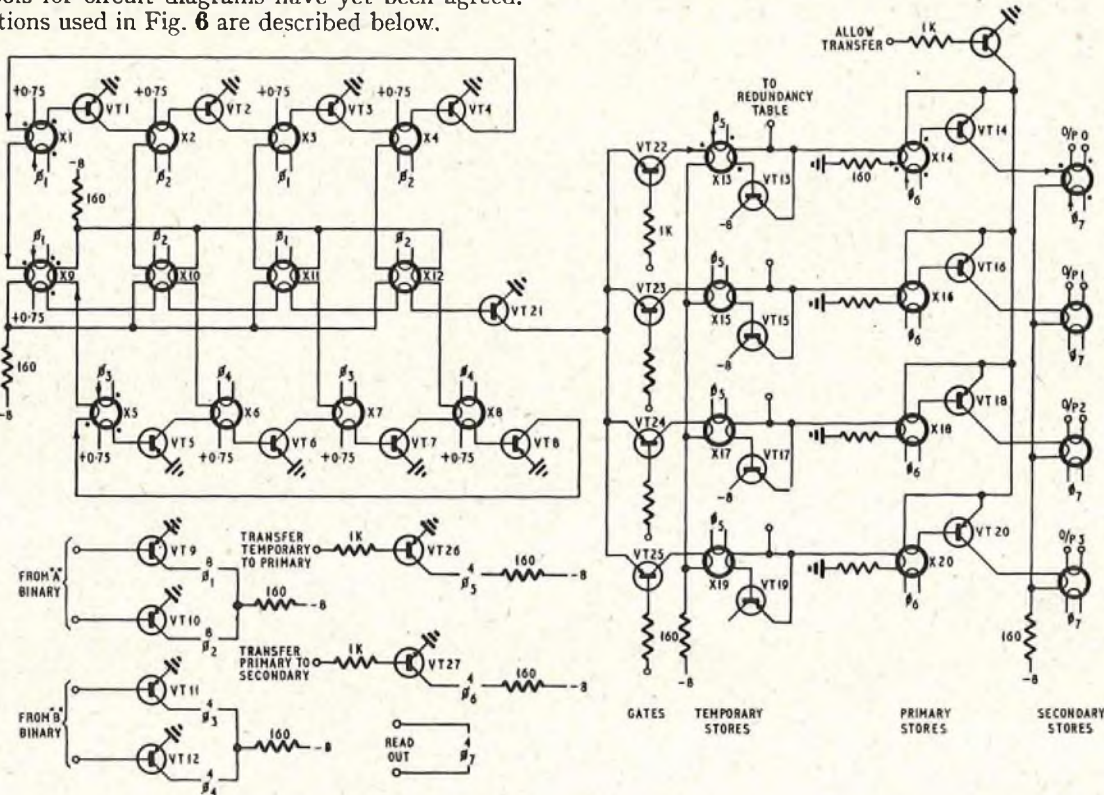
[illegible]ols for circuit diagrams have yet been agreed. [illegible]tions used in Fig. 6 are described below.

ALLOW TRANSFER
1K

+0·75
VT1
+0·75
VT2
+0·75
VT3
+0·75
VT4
X1
X2
X3
X4
$\phi_1$
$\phi_2$
$\phi_1$
$\phi_2$
-8
160
$\phi_1$
$\phi_2$
$\phi_1$
$\phi_2$
X9
X10
X11
X12
+0·75
VT21
160
-8
$\phi_3$
$\phi_4$
$\phi_3$
$\phi_4$
X5
X6
X7
X8
VT5
VT6
VT7
VT8
+0·75
+0·75
+0·75
+0·75

TO REDUNDANCY TABLE
VT22
$\phi_5$
X13
VT13
1K
-8
VT23
$\phi_5$
X15
VT15
-8
VT24
$\phi_5$
X17
VT17
-8
VT25
$\phi_5$
X19
VT19
160
160
-8
-8

160
X14
VT14
$\phi_6$
X16
VT16
$\phi_6$
X18
VT18
$\phi_6$
X20
VT20
$\phi_6$
160
-8

O/P 0
$\phi_7$
O/P 1
$\phi_7$
O/P 2
$\phi_7$
O/P 3
$\phi_7$

FROM "A" BINARY
VT9
8
$\phi_1$
VT10
8
$\phi_2$
160
-8

TRANSFER TEMPORARY TO PRIMARY
1K
VT26
4
$\phi_5$
160
-8

TRANSFER PRIMARY TO SECONDARY
1K
VT27
4
$\phi_6$
160
-8

FROM "B" BINARY
VT11
4
$\phi_3$
VT12
4
$\phi_4$
160
-8

READ OUT
4
$\phi_7$

GATES
TEMPORARY STORES
PRIMARY STORES
SECONDARY STORES